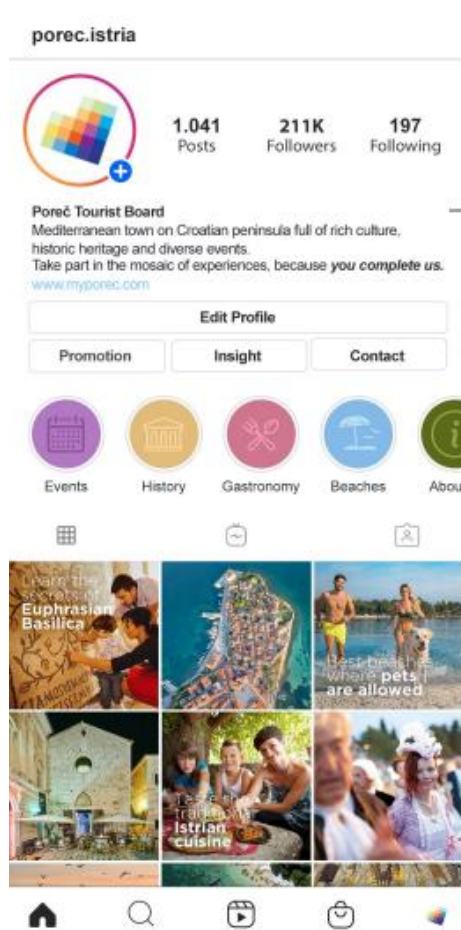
porec.istria

1.041 Posts
211K Followers
197 Following

Poreč Tourist Board
Mediterranean town on Croatian peninsula full of rich culture, historic heritage and diverse events.
Take part in the mosaic of experiences, because *you complete us.*
www.myporec.com

Edit Profile

Promotion
Insight
Contact

Events
History
Gastronomy
Beaches
Abou

Learn the secrets of Euphrasian Basilica

Best beaches where pets are allowed

Learn traditional Istrian cuisine